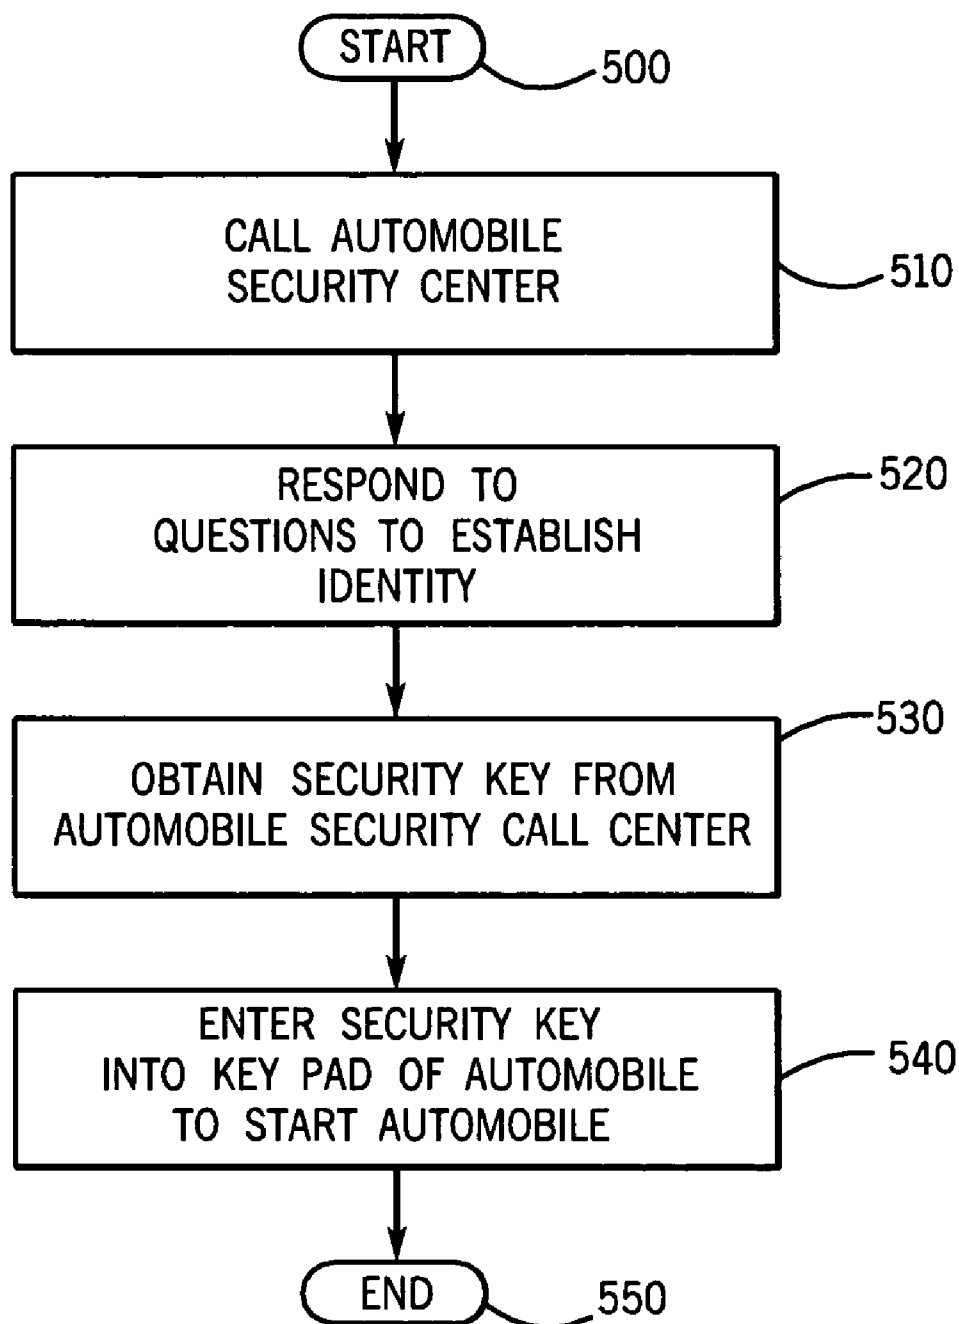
START
500

CALL AUTOMOBILE SECURITY CENTER
510

RESPOND TO QUESTIONS TO ESTABLISH IDENTITY
520

OBTAIN SECURITY KEY FROM AUTOMOBILE SECURITY CALL CENTER
530

ENTER SECURITY KEY INTO KEY PAD OF AUTOMOBILE TO START AUTOMOBILE
540

END
550